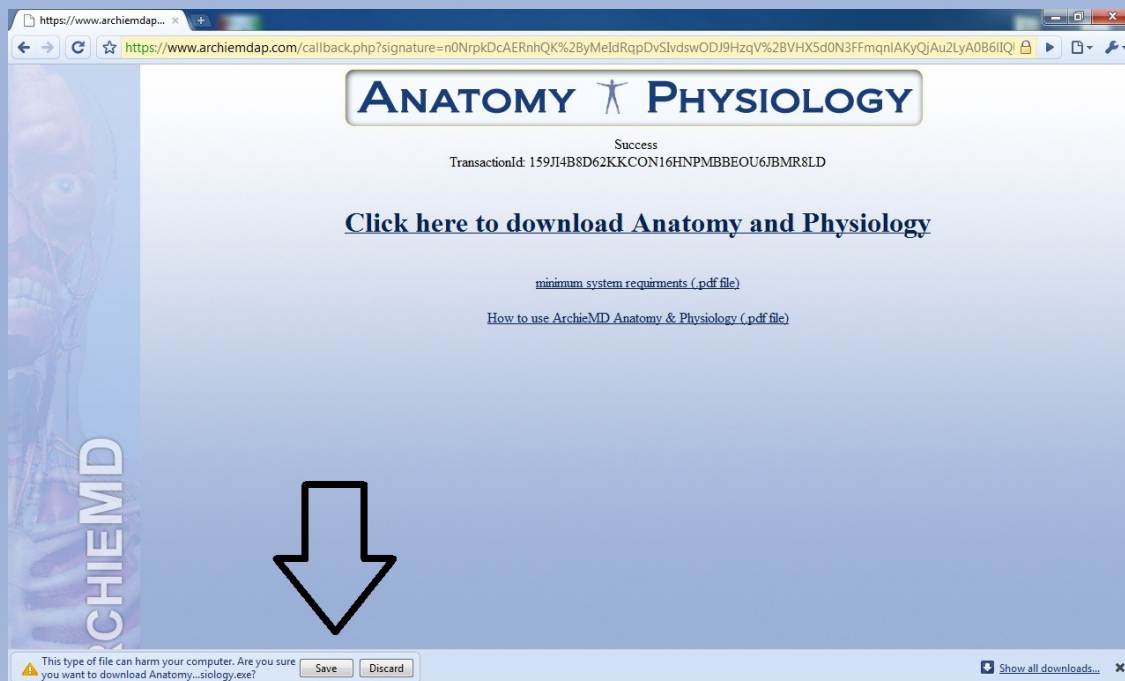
https://www.archiemdap... ×

https://www.archiemdap.com/callback.php?signature=n0NrpkDcAERnhQK%2ByMeIdRqpDvSIvdswODJ9HzqV%2BVHX5d0N3FFmqnIAKyQjAu2LyA0B6IIQ

ANATOMY PHYSIOLOGY

Success
TransactionId: 159JI4B8D62KKCON16HNPMBBEOU6JBMR8LD

Click here to download Anatomy and Physiology

minimum system requirments (.pdf file)

How to use ArchieMD Anatomy & Physiology (.pdf file)

ARCHIEMD

This type of file can harm your computer. Are you sure you want to download Anatomy...siology.exe?

Save

Discard

Show all downloads...